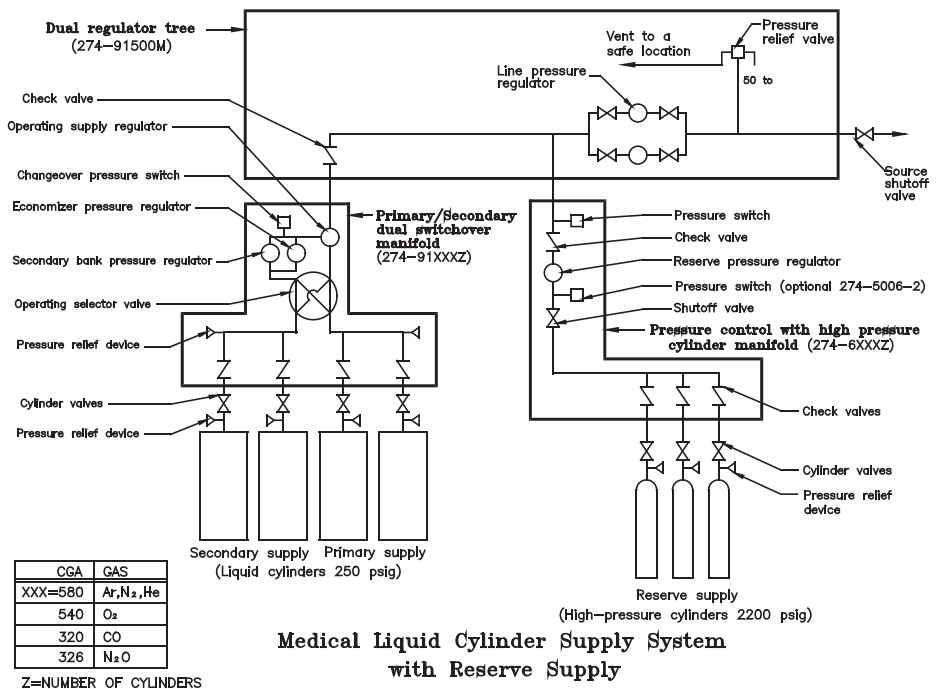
Dual regulator tree
(274–91500M)

Vent to a safe location

Pressure relief valve

50 to

Line pressure regulator

Check valve

Operating supply regulator

Source shutoff valve

Changeover pressure switch

Economizer pressure regulator

Secondary bank pressure regulator

Primary/Secondary dual switchover manifold
(274–91XXXZ)

Operating selector valve

Pressure relief device

Cylinder valves

Pressure relief device

Pressure switch

Check valve

Reserve pressure regulator

Pressure switch (optional 274–5006–2)

Shutoff valve

Pressure control with high pressure cylinder manifold (274–6XXXZ)

Check valves

Cylinder valves

Pressure relief device

Secondary supply Primary supply
(Liquid cylinders 250 psig)

Reserve supply
(High–pressure cylinders 2200 psig)

| CGA | GAS |
|---|---|
| XXX=580 | Ar, $N_2$, He |
| 540 | $O_2$ |
| 320 | CO |
| 326 | $N_2O$ |

Z=NUMBER OF CYLINDERS

Medical Liquid Cylinder Supply System with Reserve Supply